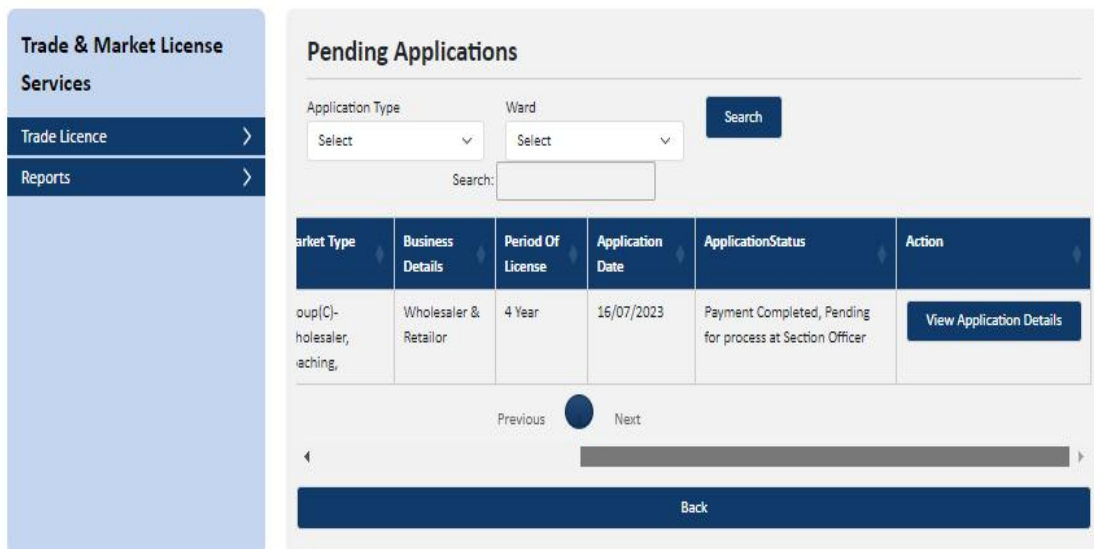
Trade & Market License Services

Trade Licence

Reports

Pending Applications

Application Type
Select

Ward
Select

Search

Search:

| arket Type | Business Details | Period Of License | Application Date | ApplicationStatus | Action |
|---|---|---|---|---|---|
| oup(C)- holesaler, aching, | Wholesaler & Retailor | 4 Year | 16/07/2023 | Payment Completed, Pending for process at Section Officer | View Application Details |

Previous Next

Back